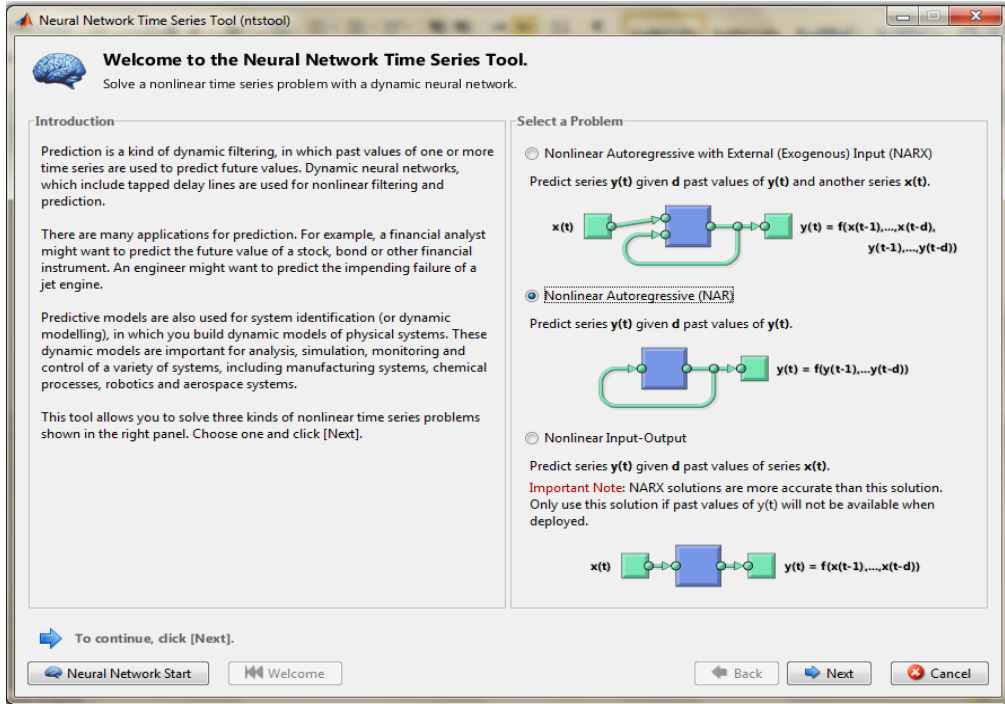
Neural Network Time Series Tool (ntstool)

**Welcome to the Neural Network Time Series Tool.**

Solve a nonlinear time series problem with a dynamic neural network.

Introduction

Prediction is a kind of dynamic filtering, in which past values of one or more time series are used to predict future values. Dynamic neural networks, which include tapped delay lines are used for nonlinear filtering and prediction.

There are many applications for prediction. For example, a financial analyst might want to predict the future value of a stock, bond or other financial instrument. An engineer might want to predict the impending failure of a jet engine.

Predictive models are also used for system identification (or dynamic modelling), in which you build dynamic models of physical systems. These dynamic models are important for analysis, simulation, monitoring and control of a variety of systems, including manufacturing systems, chemical processes, robotics and aerospace systems.

This tool allows you to solve three kinds of nonlinear time series problems shown in the right panel. Choose one and click [Next].

Select a Problem

Nonlinear Autoregressive with External (Exogenous) Input (NARX)

Predict series **y(t)** given **d** past values of **y(t)** and another series **x(t)**.

x(t)

y(t) = f(x(t-1),...,x(t-d), y(t-1),...,y(t-d))

Nonlinear Autoregressive (NAR)

Predict series **y(t)** given **d** past values of **y(t)**.

y(t) = f(y(t-1),...y(t-d))

Nonlinear Input-Output

Predict series **y(t)** given **d** past values of series **x(t)**.

Important Note: NARX solutions are more accurate than this solution. Only use this solution if past values of y(t) will not be available when deployed.

x(t)

y(t) = f(x(t-1),...,x(t-d))

To continue, click [Next].

Neural Network Start | Welcome | Back | Next | Cancel